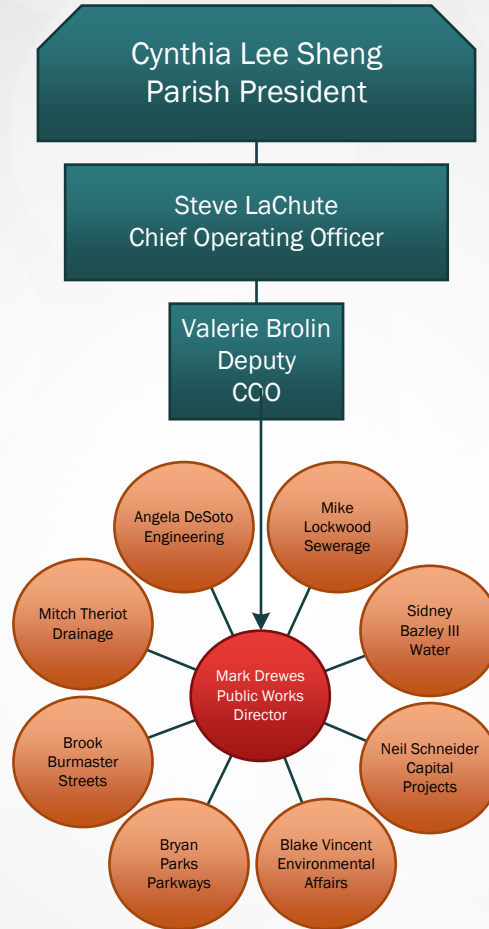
Cynthia Lee Sheng
Parish President

Steve LaChute
Chief Operating Officer

Valerie Brolin
Deputy
COO

Angela DeSoto
Engineering

Mike
Lockwood
Sewerage

Mitch Theriot
Drainage

Sidney
Bazley III
Water

Mark Drewes
Public Works
Director

Brook
Burmaster
Streets

Neil Schneider
Capital
Projects

Bryan
Parks
Parkways

Blake Vincent
Environmental
Affairs